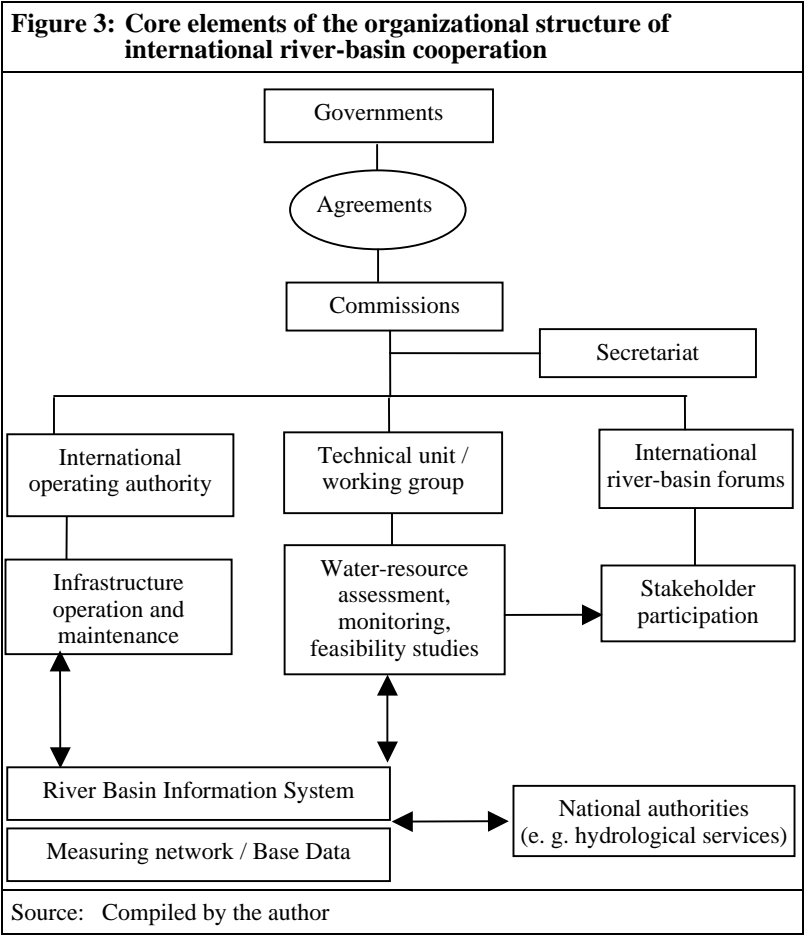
Figure 3: Core elements of the organizational structure of international river-basin cooperation

Governments

Agreements

Commissions

Secretariat

International operating authority

Technical unit / working group

International river-basin forums

Infrastructure operation and maintenance

Water-resource assessment, monitoring, feasibility studies

Stakeholder participation

River Basin Information System

Measuring network / Base Data

National authorities (e. g. hydrological services)

Source: Compiled by the author